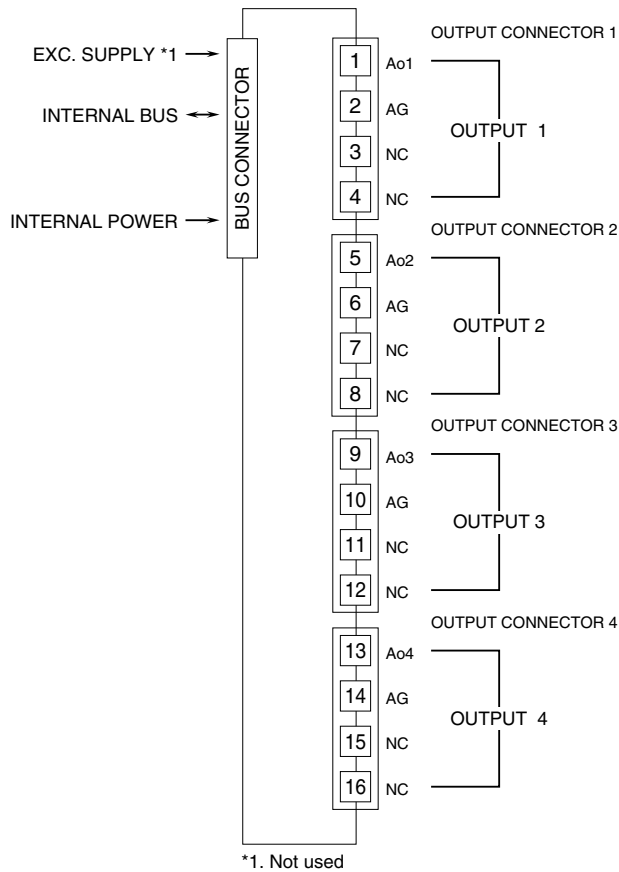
EXC. SUPPLY *1
INTERNAL BUS
INTERNAL POWER
BUS CONNECTOR

OUTPUT CONNECTOR 1
1 Ao1
2 AG
3 NC
4 NC
OUTPUT 1

OUTPUT CONNECTOR 2
5 Ao2
6 AG
7 NC
8 NC
OUTPUT 2

OUTPUT CONNECTOR 3
9 Ao3
10 AG
11 NC
12 NC
OUTPUT 3

OUTPUT CONNECTOR 4
13 Ao4
14 AG
15 NC
16 NC
OUTPUT 4

*1. Not used